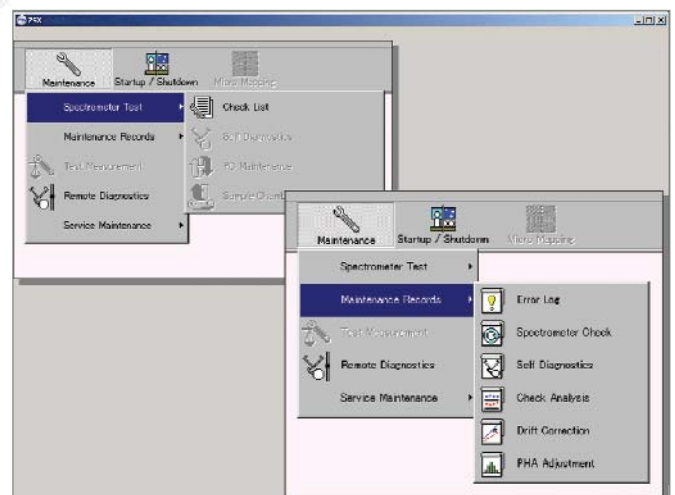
ZSX

Maintenance
Startup / Shutdown
Micro Mapping

Spectrometer Test
Maintenance Records
Test Measurement
Remote Diagnostics
Service Maintenance

Check List
Self Diagnostics
PC Maintenance
Sample Chamber

Maintenance
Startup / Shutdown
Micro Mapping

Spectrometer Test
Maintenance Records
Test Measurement
Remote Diagnostics
Service Maintenance

Error Log
Spectrometer Check
Self Diagnostics
Check Analysis
Drift Correction
PHA Adjustment